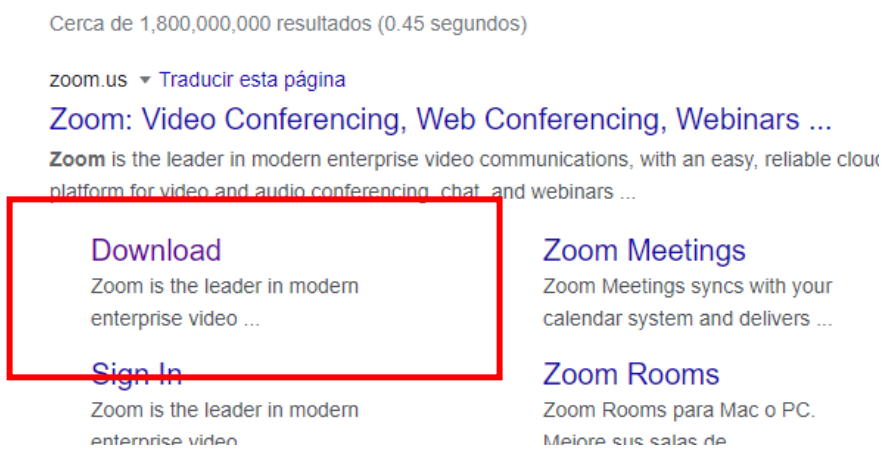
Cerca de 1,800,000,000 resultados (0.45 segundos)

zoom.us ▾ Traducir esta página

Zoom: Video Conferencing, Web Conferencing, Webinars ...

**Zoom** is the leader in modern enterprise video communications, with an easy, reliable cloud platform for video and audio conferencing, chat, and webinars ...

Download
Zoom is the leader in modern enterprise video ...

Sign In
Zoom is the leader in modern enterprise video ...

Zoom Meetings
Zoom Meetings syncs with your calendar system and delivers ...

Zoom Rooms
Zoom Rooms para Mac o PC. Mejore sus salas de ...